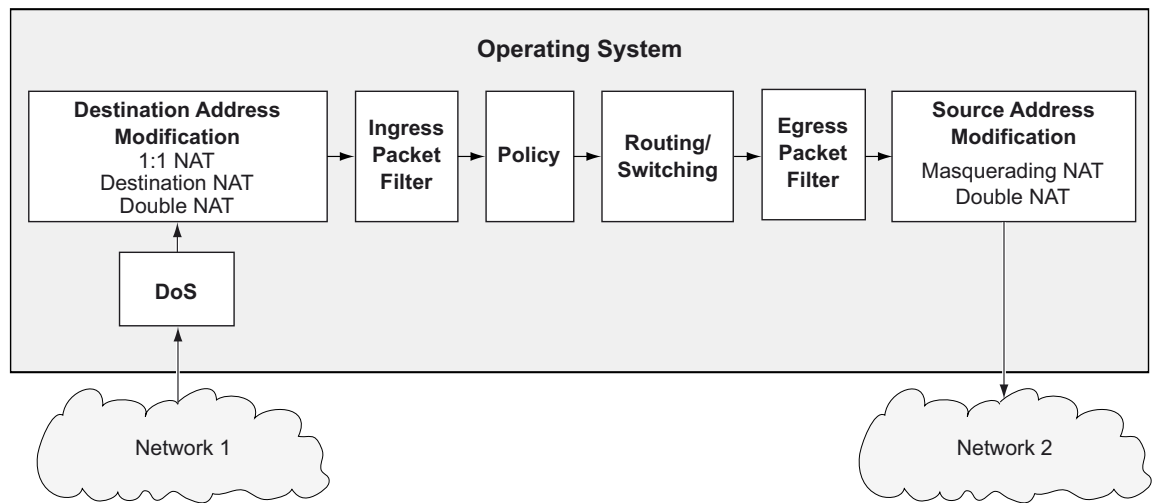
Operating System

Destination Address Modification
1:1 NAT
Destination NAT
Double NAT

Ingress Packet Filter

Policy

Routing/ Switching

Egress Packet Filter

Source Address Modification
Masquerading NAT
Double NAT

DoS

Network 1

Network 2